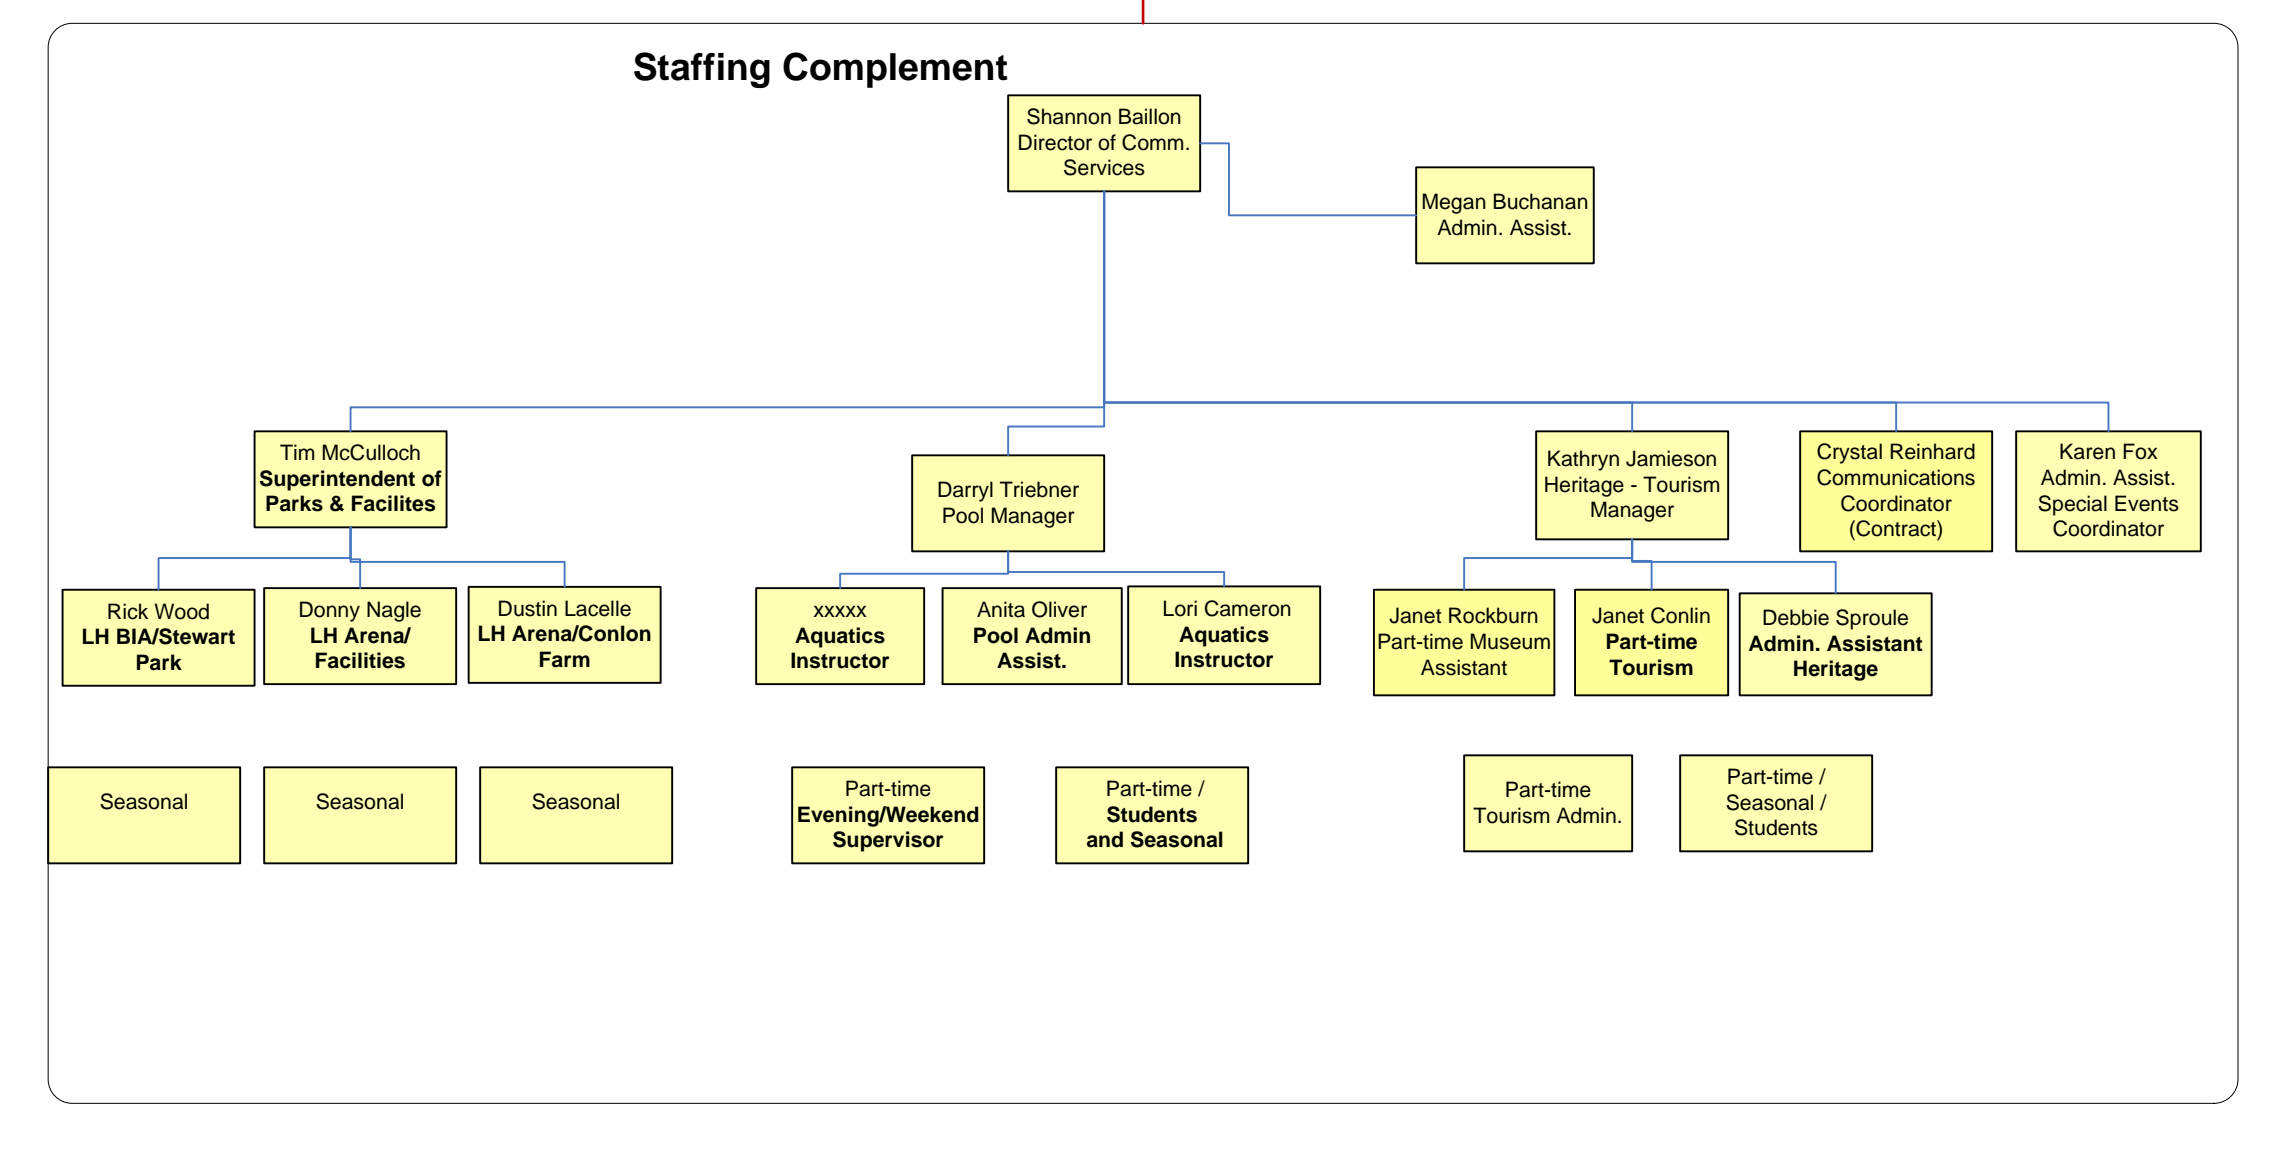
Staffing Complement

Shannon Baillon
Director of Comm. Services

Megan Buchanan
Admin. Assist.

Tim McCulloch
**Superintendent of Parks & Facilites**

Darryl Triebner
Pool Manager

Kathryn Jamieson
Heritage - Tourism Manager

Crystal Reinhard
Communications Coordinator (Contract)

Karen Fox
Admin. Assist. Special Events Coordinator

Rick Wood
**LH BIA/Stewart Park**

Donny Nagle
**LH Arena/ Facilities**

Dustin Lacelle
**LH Arena/Conlon Farm**

xxxxx
**Aquatics Instructor**

Anita Oliver
**Pool Admin Assist.**

Lori Cameron
**Aquatics Instructor**

Janet Rockburn
Part-time Museum Assistant

Janet Conlin
**Part-time Tourism**

Debbie Sproule
**Admin. Assistant Heritage**

Seasonal

Seasonal

Seasonal

Part-time
**Evening/Weekend Supervisor**

Part-time /
**Students and Seasonal**

Part-time
Tourism Admin.

Part-time / Seasonal / Students